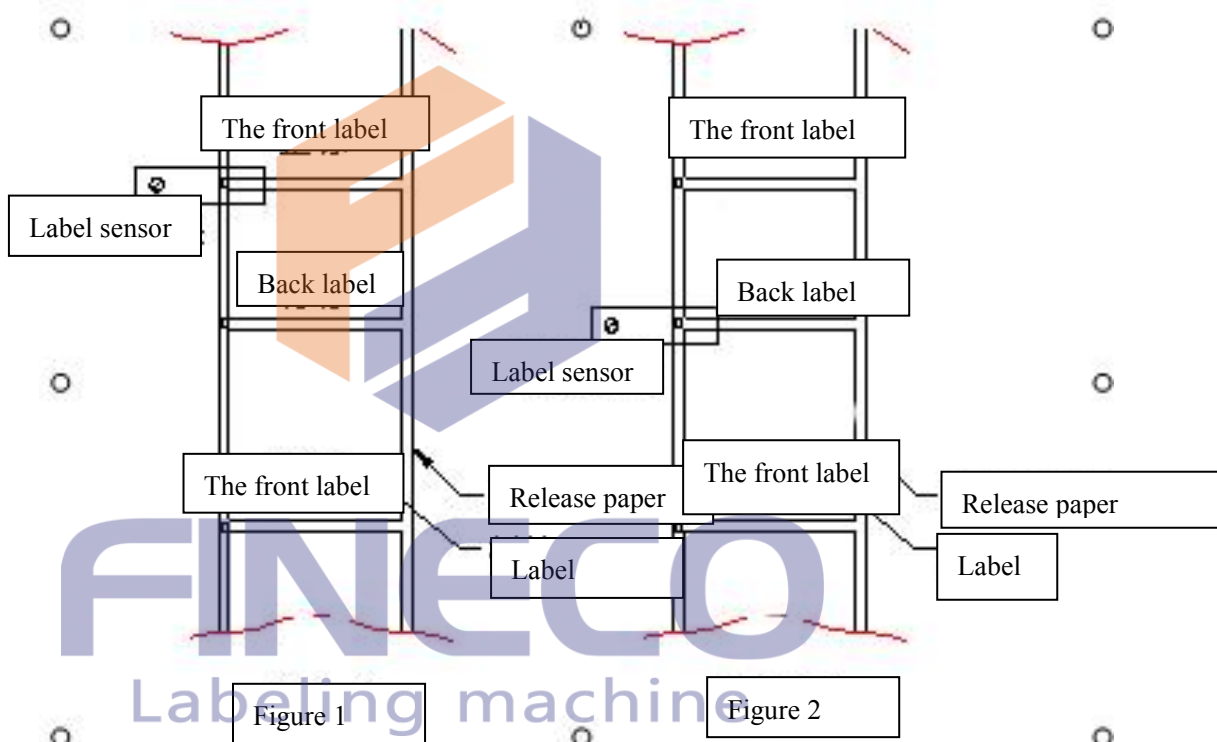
The front label

Label sensor

Back label

The front label

Release paper

Label

The front label

Back label

Label sensor

The front label

Release paper

Label

FINECO

Labeling machine

Figure 1

Figure 2